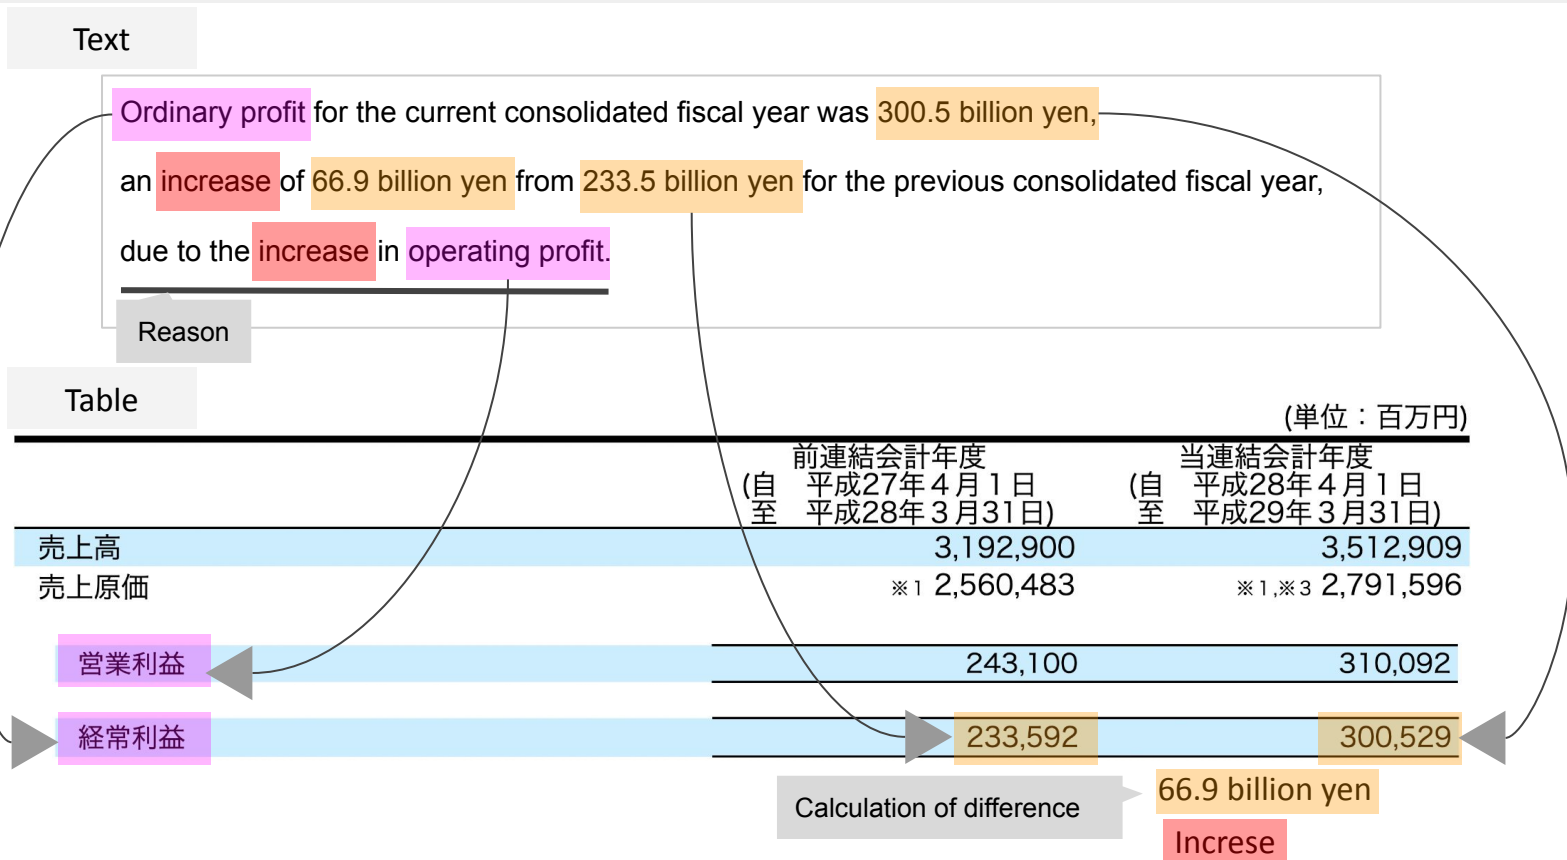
Text

Ordinary profit for the current consolidated fiscal year was 300.5 billion yen, an increase of 66.9 billion yen from 233.5 billion yen for the previous consolidated fiscal year, due to the increase in operating profit.

Reason

Table

(単位：百万円)

| | 前連結会計年度 (自 平成27年４月１日 至 平成28年３月31日) | 当連結会計年度 (自 平成28年４月１日 至 平成29年３月31日) |
|---|---|---|
| 売上高 | 3,192,900 | 3,512,909 |
| 売上原価 | ※1 2,560,483 | ※1,※3 2,791,596 |
| 営業利益 | 243,100 | 310,092 |
| 経常利益 | 233,592 | 300,529 |

Calculation of difference

66.9 billion yen

Increse